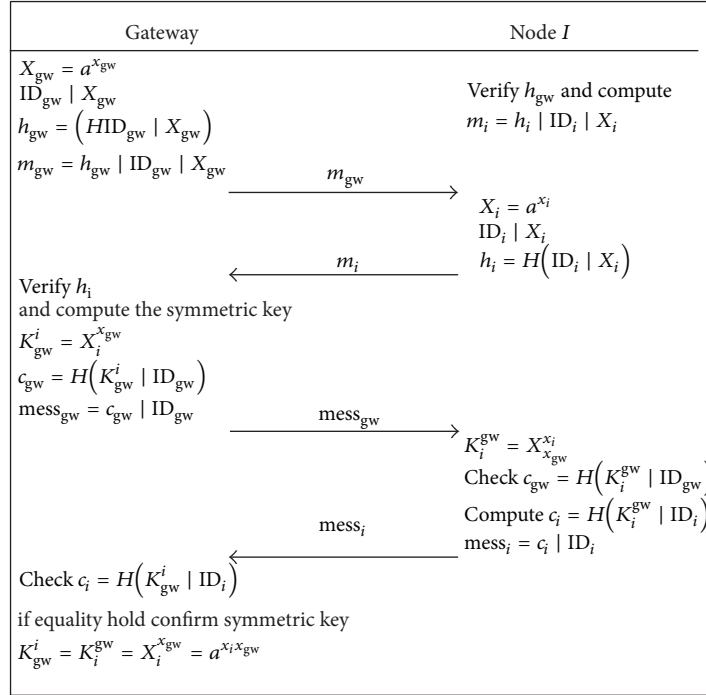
Gateway

Node $I$

$X_{\text{gw}} = a^{x_{\text{gw}}}$
$\text{ID}_{\text{gw}} \mid X_{\text{gw}}$
$h_{\text{gw}} = \left(H\text{ID}_{\text{gw}} \mid X_{\text{gw}}\right)$
$m_{\text{gw}} = h_{\text{gw}} \mid \text{ID}_{\text{gw}} \mid X_{\text{gw}}$

Verify $h_{\text{gw}}$ and compute
$m_i = h_i \mid \text{ID}_i \mid X_i$

$m_{\text{gw}}$

$X_i = a^{x_i}$
$\text{ID}_i \mid X_i$
$h_i = H\left(\text{ID}_i \mid X_i\right)$

$m_i$

Verify $h_{\text{i}}$
and compute the symmetric key
$K_{\text{gw}}^i = X_i^{x_{\text{gw}}}$
$c_{\text{gw}} = H\left(K_{\text{gw}}^i \mid \text{ID}_{\text{gw}}\right)$
$\text{mess}_{\text{gw}} = c_{\text{gw}} \mid \text{ID}_{\text{gw}}$

$\text{mess}_{\text{gw}}$

$K_i^{\text{gw}} = X_{x_{\text{gw}}}^{x_i}$
Check $c_{\text{gw}} = H\left(K_i^{\text{gw}} \mid \text{ID}_{\text{gw}}\right)$
Compute $c_i = H\left(K_i^{\text{gw}} \mid \text{ID}_i\right)$
$\text{mess}_i = c_i \mid \text{ID}_i$

$\text{mess}_i$

Check $c_i = H\left(K_{\text{gw}}^i \mid \text{ID}_i\right)$

if equality hold confirm symmetric key
$K_{\text{gw}}^i = K_i^{\text{gw}} = X_i^{x_{\text{gw}}} = a^{x_i x_{\text{gw}}}$